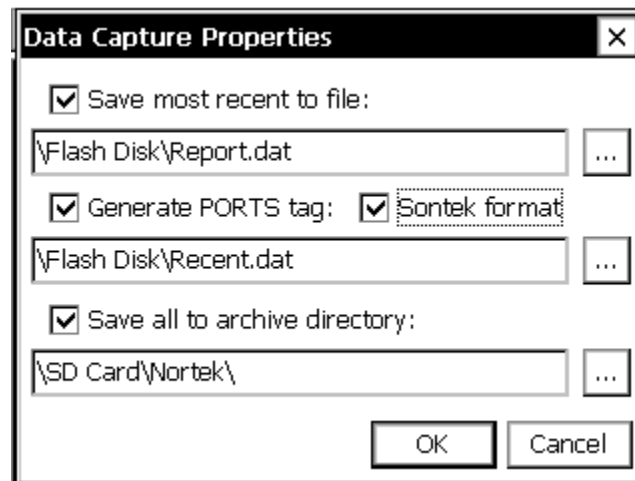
Data Capture Properties ×

☑ Save most recent to file:

\Flash Disk\Report.dat ...

☑ Generate PORTS tag: ☑ Sontek format

\Flash Disk\Recent.dat ...

☑ Save all to archive directory:

\SD Card\Nortek\ ...

OK Cancel